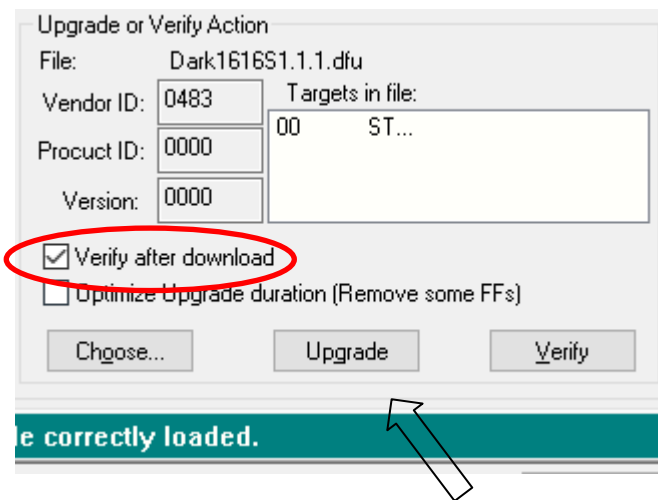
Upgrade or Verify Action

File: Dark1616S1.1.1.dfu

Vendor ID: 0483

Procuct ID: 0000

Version: 0000

Targets in file:

00 ST...

Verify after download

Optimize Upgrade duration (Remove some FFs)

Choose...

Upgrade

Verify

le correctly loaded.